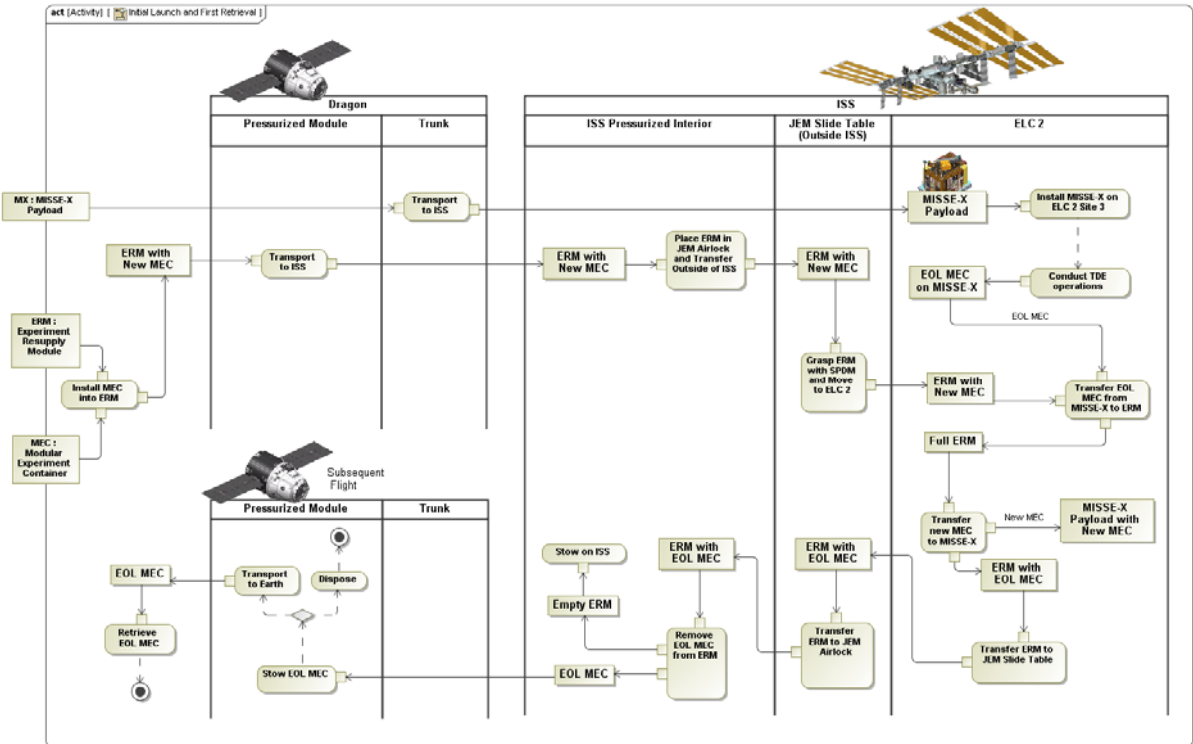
act [Activity] [ Initial Launch and First Retrieval ]

Dragon

Pressurized Module

Trunk

ISS

ISS Pressurized Interior

JEM Slide Table (Outside ISS)

ELC 2

MX : MISSE-X Payload

Transport to ISS

MISSE-X Payload

Install MISSE-X on ELC 2 Site 3

ERM with New MEC

Transport to ISS

ERM with New MEC

Place ERM in JEM Airlock and Transfer Outside of ISS

ERM with New MEC

EOL MEC on MISSE-X

Conduct TDE operations

EOL MEC

ERM : Experiment Resupply Module

Install MEC into ERM

Grasp ERM with SPDM and Move to ELC 2

ERM with New MEC

Transfer EOL MEC from MISSE-X to ERM

MEC : Modular Experiment Container

Full ERM

Subsequent Flight

Pressurized Module

Trunk

Transfer new MEC to MISSE-X

New MEC

MISSE-X Payload with New MEC

Stow on ISS

ERM with EOL MEC

ERM with EOL MEC

ERM with EOL MEC

EOL MEC

Transport to Earth

Dispose

Empty ERM

Retrieve EOL MEC

Remove EOL MEC from ERM

Transfer ERM to JEM Airlock

Transfer ERM to JEM Slide Table

Stow EOL MEC

EOL MEC